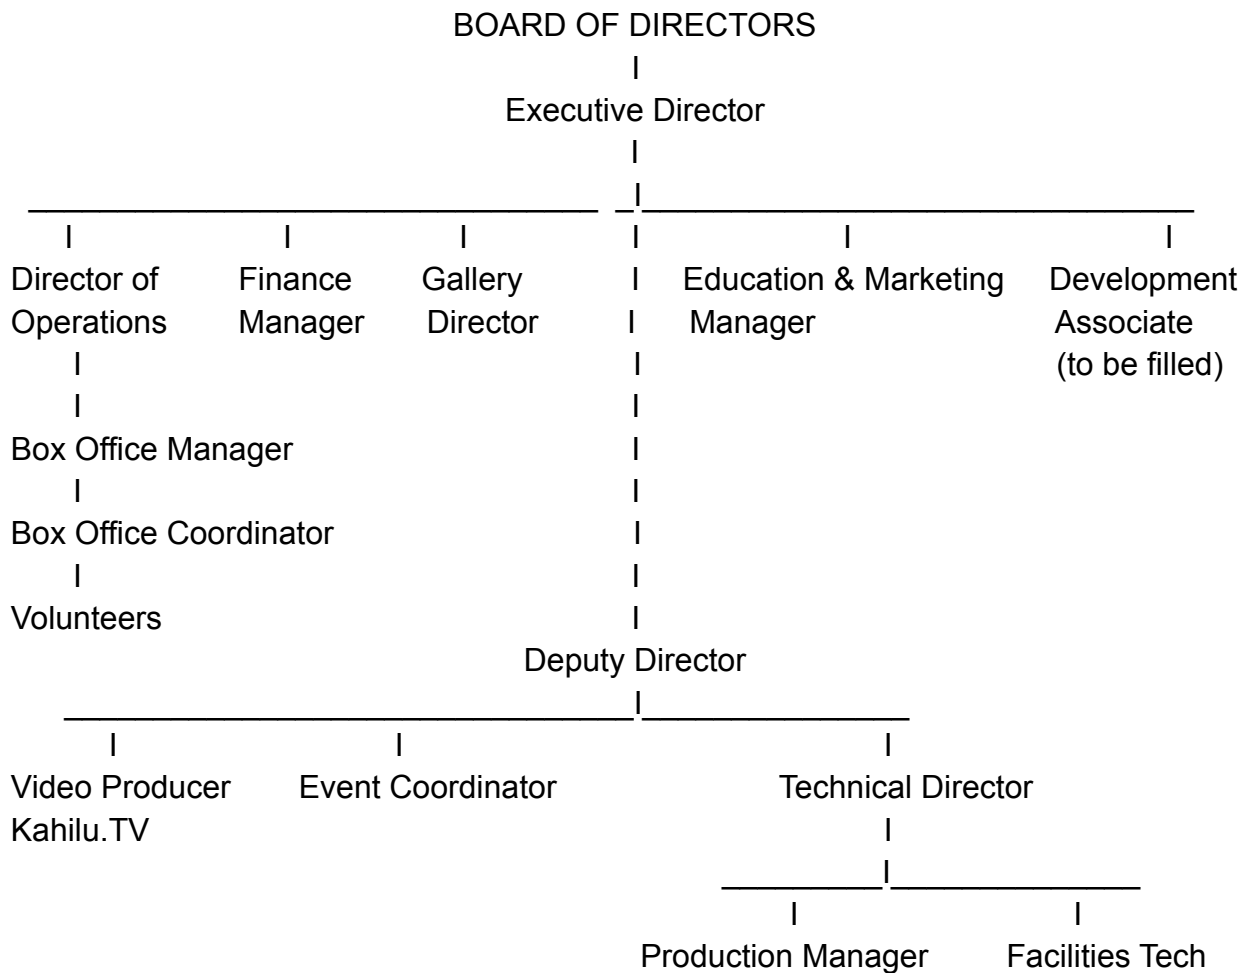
BOARD OF DIRECTORS
I
Executive Director
I
________________________________ _I________________________________
I I I I I I
Director of Operations
I
I
Box Office Manager
I
Box Office Coordinator
I
Volunteers

Finance Manager

Gallery Director

Education & Marketing Manager

Development Associate (to be filled)

Deputy Director
_________________________________I_______________
I I I
Video Producer Kahilu.TV

Event Coordinator

Technical Director
I
_________I_____________
I I
Production Manager

Facilities Tech